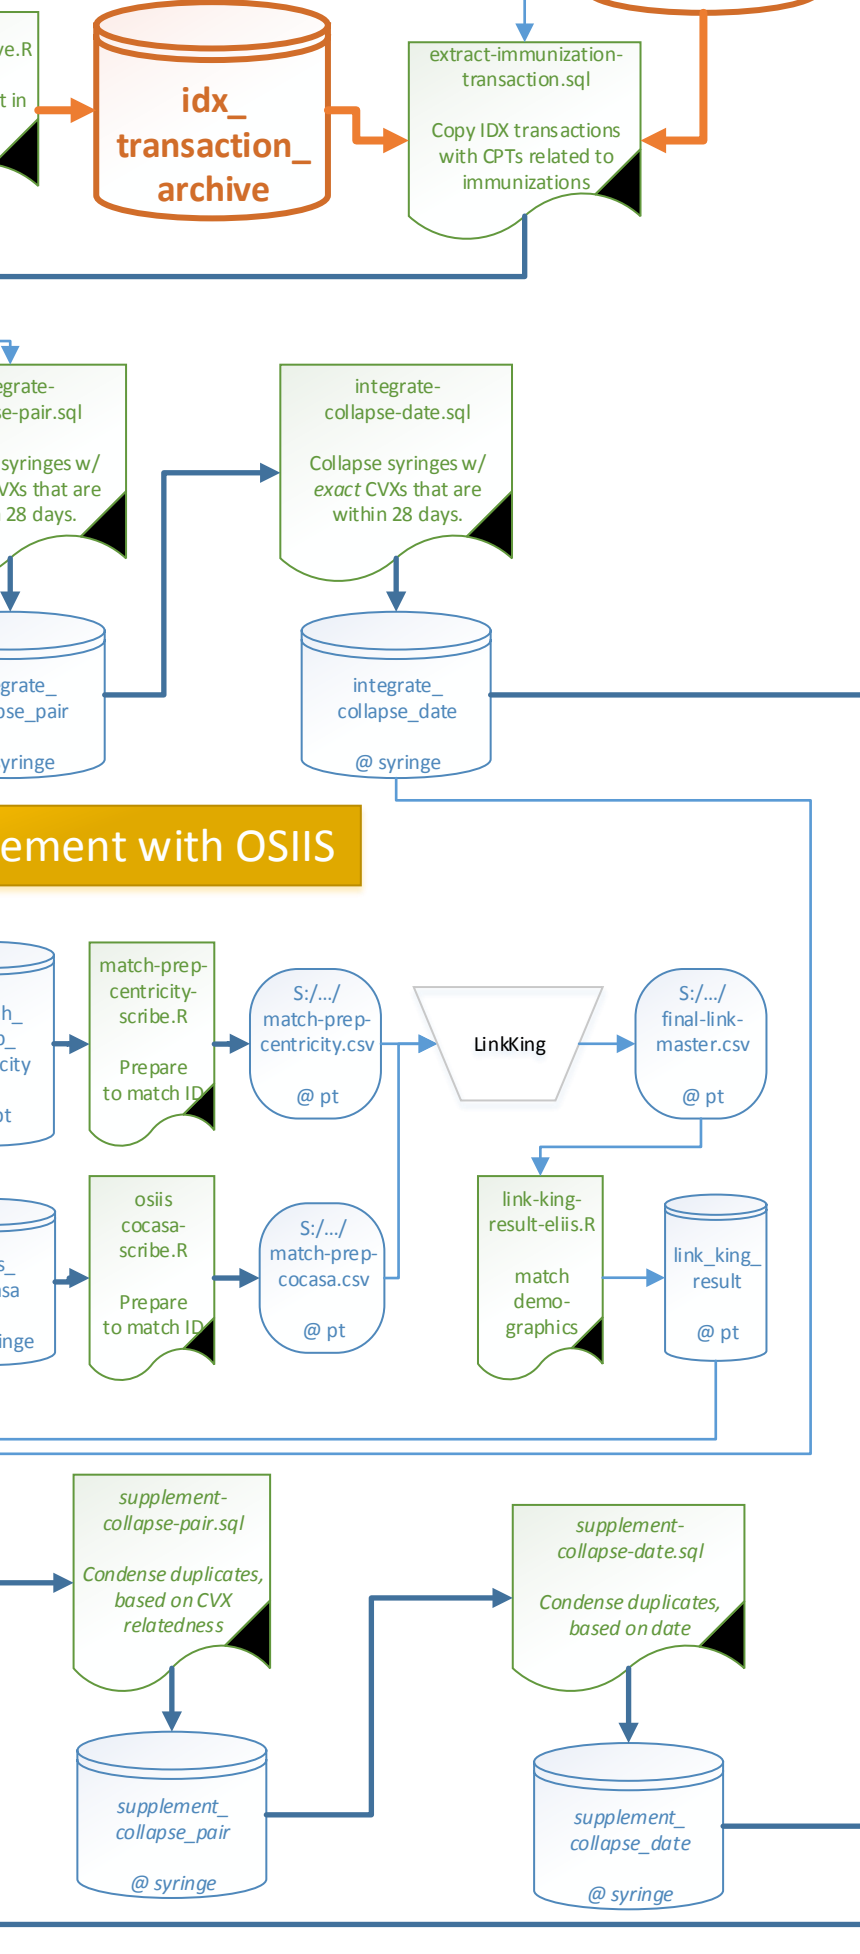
ve.R

t in

idx_ transaction_ archive

extract-immunization-transaction.sql

Copy IDX transactions with CPTs related to immunizations

egrate-se-pair.sql

syringes w/ VXs that are 28 days.

integrate-collapse-date.sql

Collapse syringes w/ *exact* CVXs that are within 28 days.

grate_ pse_pair

yringe

integrate_ collapse_date

@ syringe

ement with OSIIS

h_ o_ city

ot

match-prep-centricity-scribe.R

Prepare to match ID

S:/.../ match-prep-centricity.csv

@ pt

LinkKing

S:/.../ final-link-master.csv

@ pt

s_ sa

inge

osiis cocasa-scribe.R

Prepare to match ID

S:/.../ match-prep-cocasa.csv

@ pt

link-king-result-eliis.R

match demo-graphics

link_king_ result

@ pt

*supplement-collapse-pair.sql*

*Condense duplicates, based on CVX relatedness*

*supplement-collapse-date.sql*

*Condense duplicates, based on date*

*supplement_ collapse_pair*

*@ syringe*

*supplement_ collapse_date*

*@ syringe*